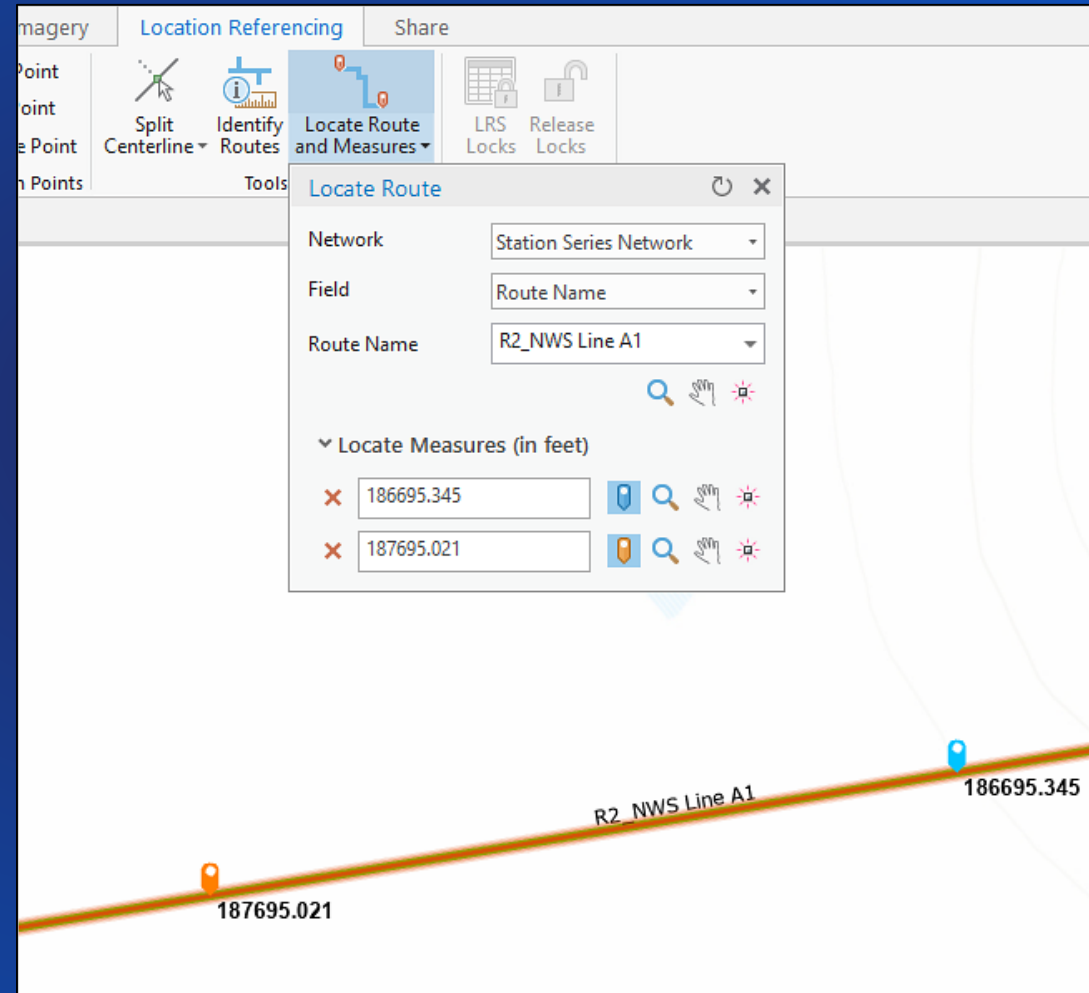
magery Location Referencing Share

Point
oint
e Point
n Points

Split Centerline
Identify Routes
Locate Route and Measures
Tools
LRS Locks
Release Locks

Locate Route

Network Station Series Network
Field Route Name
Route Name R2_NWS Line A1

Locate Measures (in feet)
186695.345
187695.021

R2_NWS Line A1
186695.345
187695.021